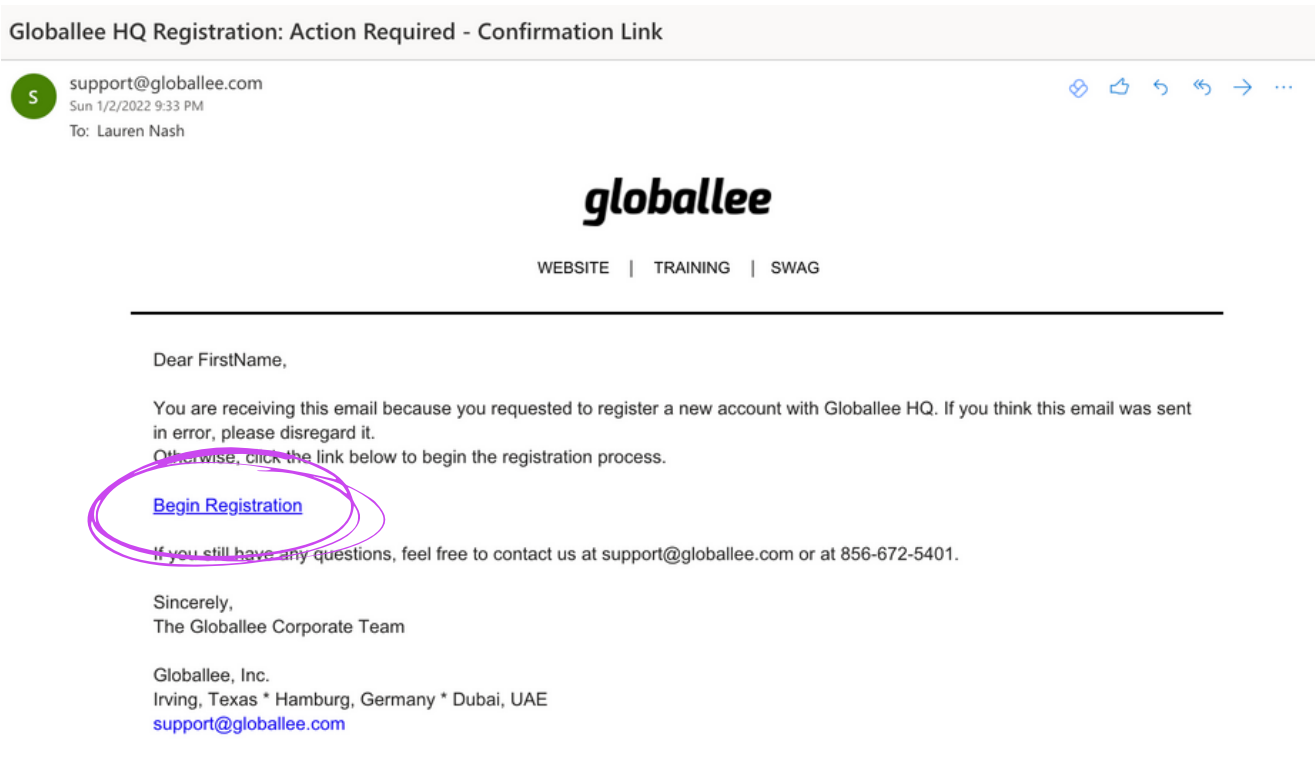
Globallee HQ Registration: Action Required - Confirmation Link

S

support@globallee.com
Sun 1/2/2022 9:33 PM
To: Lauren Nash

globallee

WEBSITE | TRAINING | SWAG

Dear FirstName,

You are receiving this email because you requested to register a new account with Globallee HQ. If you think this email was sent in error, please disregard it.
Otherwise, click the link below to begin the registration process.

Begin Registration

If you still have any questions, feel free to contact us at support@globallee.com or at 856-672-5401.

Sincerely,
The Globallee Corporate Team

Globallee, Inc.
Irving, Texas * Hamburg, Germany * Dubai, UAE
support@globallee.com